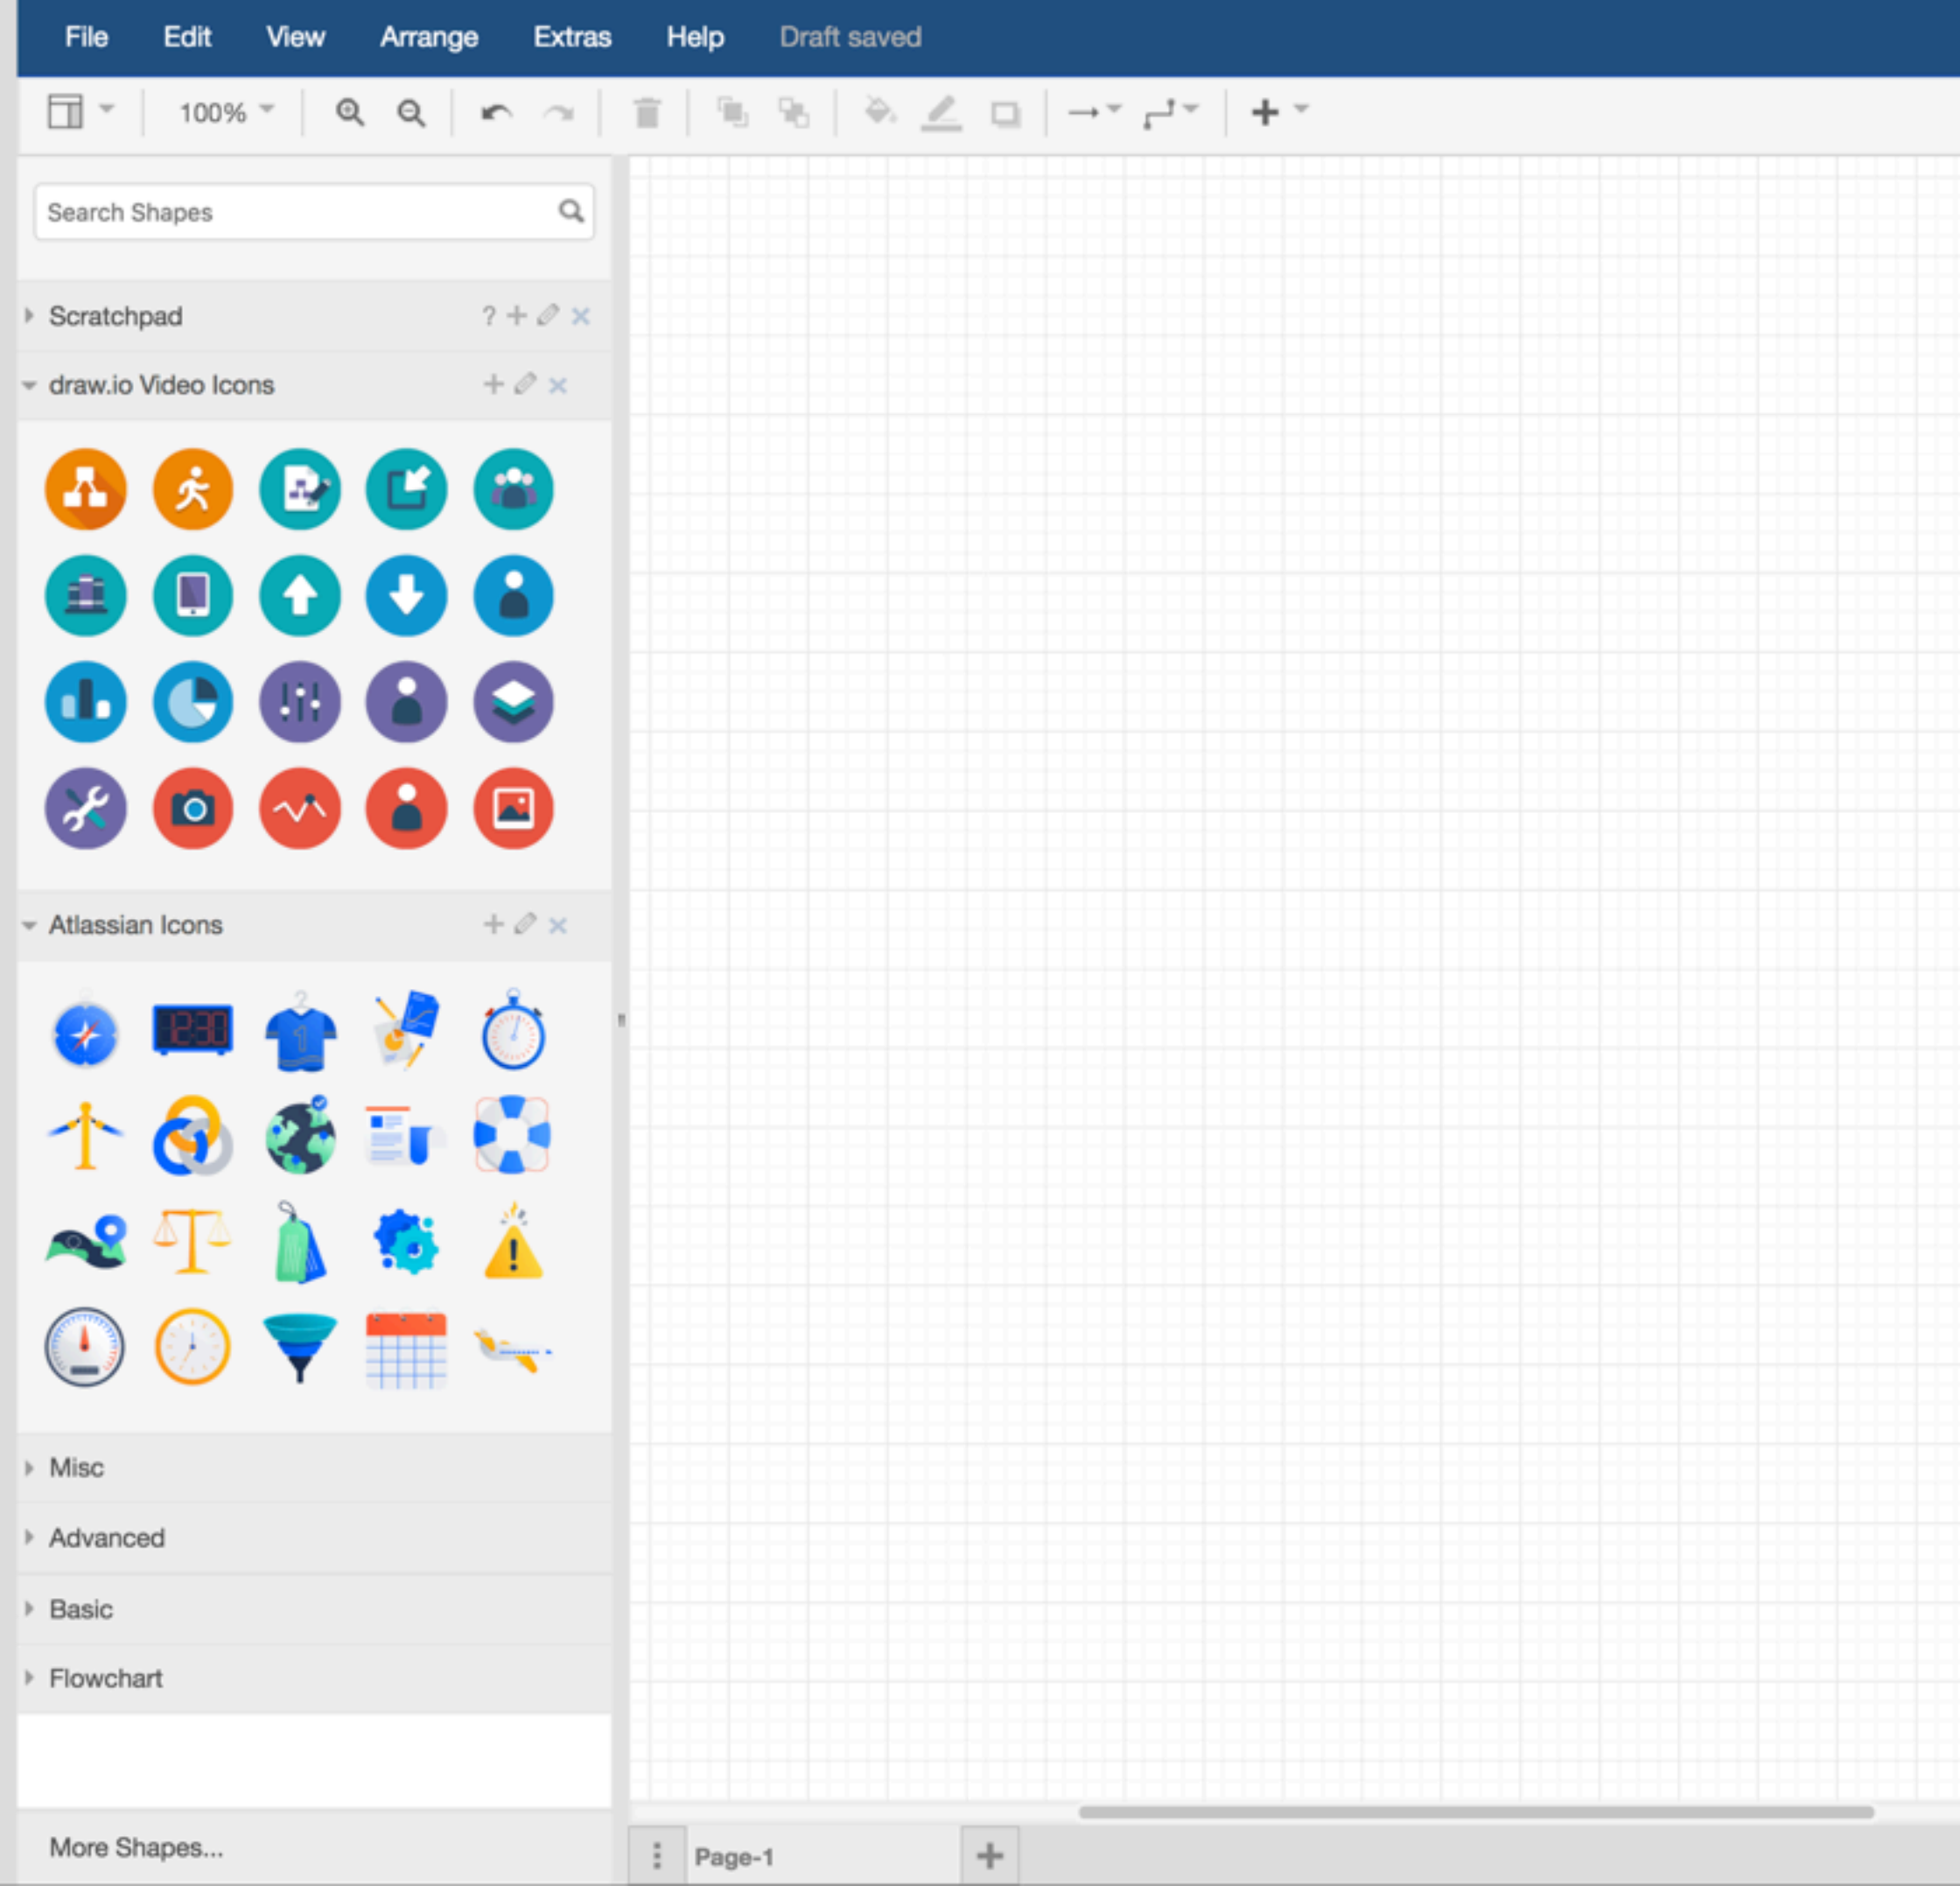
File Edit View Arrange Extras Help Draft saved

100%

Search Shapes

Scratchpad ? + ✎ ×

draw.io Video Icons + ✎ ×

Atlassian Icons + ✎ ×

12:30

Misc

Advanced

Basic

Flowchart

More Shapes...

Page-1